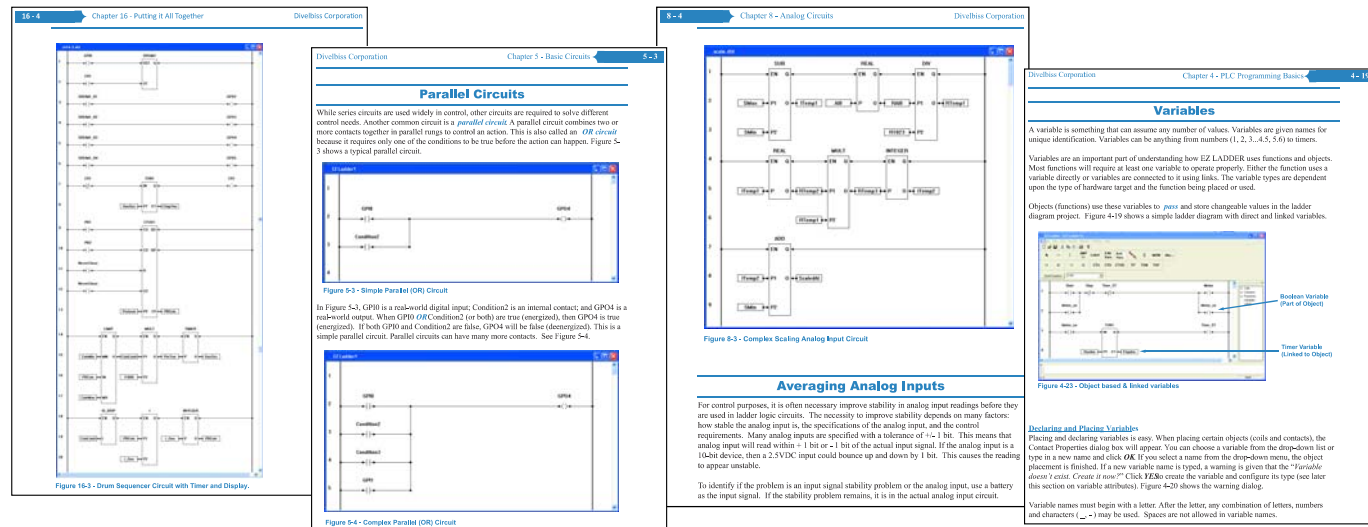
16 - 4 Chapter 16 - Putting it All Together Divelbiss Corporation

Figure 16-3 - Drum Sequencer Circuit with Timer and Display.

Divelbiss Corporation Chapter 5 - Basic Circuits 5 - 3

Parallel Circuits

While series circuits are used widely in control, other circuits are required to solve different control needs. Another common circuit is a parallel circuit. A parallel circuit combines two or more contacts together in parallel rungs to control an action. This is also called an OR circuit because it requires only one of the conditions to be true before the action can happen. Figure 5-3 shows a typical parallel circuit.

EZ Ladder1

GPI0

GPO4

Condition2

Figure 5-3 - Simple Parallel (OR) Circuit

In Figure 5-3, GPI0 is a real-world digital input; Condition2 is an internal contact; and GPO4 is a real-world output. When GPI0 OR Condition2 (or both) are true (energized), then GPO4 is true (energized). If both GPI0 and Condition2 are false, GPO4 will be false (deenergized). This is a simple parallel circuit. Parallel circuits can have many more contacts. See Figure 5-4.

EZ Ladder1

GPI0

GPO4

Condition2

Condition3

GPI1

Figure 5-4 - Complex Parallel (OR) Circuit

8 - 4 Chapter 8 - Analog Circuits Divelbiss Corporation

Figure 8-3 - Complex Scaling Analog Input Circuit

Averaging Analog Inputs

For control purposes, it is often necessary improve stability in analog input readings before they are used in ladder logic circuits. The necessity to improve stability depends on many factors: how stable the analog input is, the specifications of the analog input, and the control requirements. Many analog inputs are specified with a tolerance of +/- 1 bit. This means that analog input will read within + 1 bit or - 1 bit of the actual input signal. If the analog input is a 10-bit device, then a 2.5VDC input could bounce up and down by 1 bit. This causes the reading to appear unstable.

To identify if the problem is an input signal stability problem or the analog input, use a battery as the input signal. If the stability problem remains, it is in the actual analog input circuit.

Divelbiss Corporation Chapter 4 - PLC Programming Basics 4 - 19

Variables

A variable is something that can assume any number of values. Variables are given names for unique identification. Variables can be anything from numbers (1, 2, 3...4.5, 5.6) to timers.

Variables are an important part of understanding how EZ LADDER uses functions and objects. Most functions will require at least one variable to operate properly. Either the function uses a variable directly or variables are connected to it using links. The variable types are dependent upon the type of hardware target and the function being placed or used.

Objects (functions) use these variables to pass and store changeable values in the ladder diagram project. Figure 4-19 shows a simple ladder diagram with direct and linked variables.

Boolean Variable (Part of Object)

Timer Variable (Linked to Object)

Figure 4-23 - Object based & linked variables

Declaring and Placing Variables
Placing and declaring variables is easy. When placing certain objects (coils and contacts), the Contact Properties dialog box will appear. You can choose a variable from the drop-down list or type in a new name and click OK. If you select a name from the drop-down menu, the object placement is finished. If a new variable name is typed, a warning is given that the "Variable doesn't exist. Create it now?" Click YES to create the variable and configure its type (see later this section on variable attributes). Figure 4-20 shows the warning dialog.

Variable names must begin with a letter. After the letter, any combination of letters, numbers and characters ( _ - ) may be used. Spaces are not allowed in variable names.